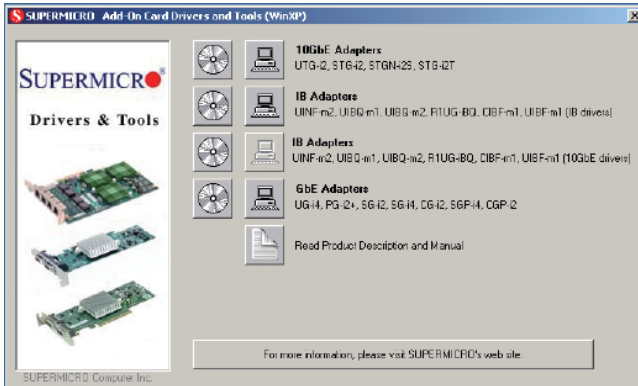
SUPERMICRO Add-On Card Drivers and Tools (WinXP)

SUPERMICRO®
Drivers & Tools

10GbE Adapters
UTG-i2, STG-i2, STGN-i2S, STG-i2T

IB Adapters
UINF-m2, UIBQ-m1, UIBQ-m2, R1UG-iBQ, CIBF-m1, UIBF-m1 (IB drivers)

IB Adapters
UINF-m2, UIBQ-m1, UIBQ-m2, R1UG-iBQ, CIBF-m1, UIBF-m1 (10GbE drivers)

GbE Adapters
UG-i4, PG-i2+, SG-i2, SG-i4, CG-i2, SGP-i4, CGP-i2

Read Product Description and Manual

For more information, please visit SUPERMICRO's web site.

SUPERMICRO Computer Inc.